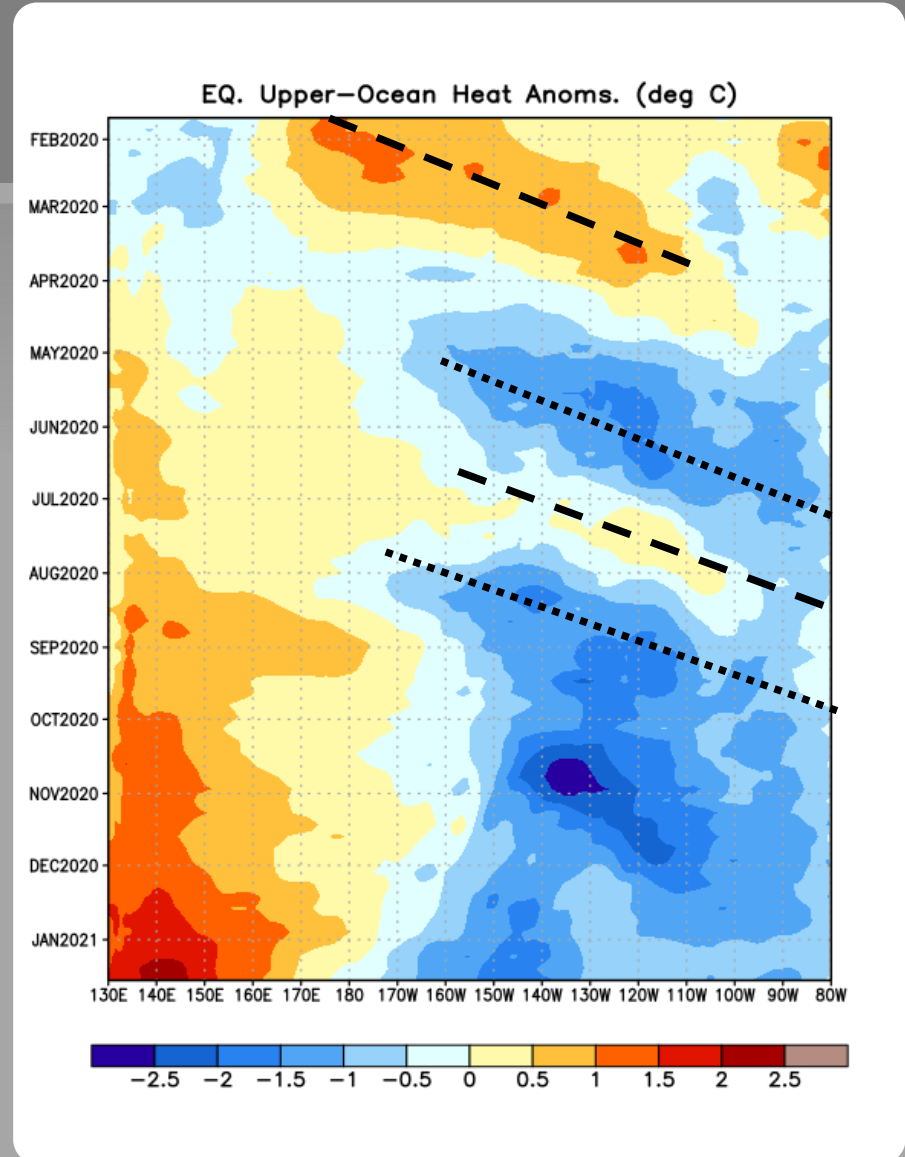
EQ. Upper-Ocean Heat Anoms. (deg C)

FEB2020
MAR2020
APR2020
MAY2020
JUN2020
JUL2020
AUG2020
SEP2020
OCT2020
NOV2020
DEC2020
JAN2021

130E 140E 150E 160E 170E 180 170W 160W 150W 140W 130W 120W 110W 100W 90W 80W

−2.5 −2 −1.5 −1 −0.5 0 0.5 1 1.5 2 2.5